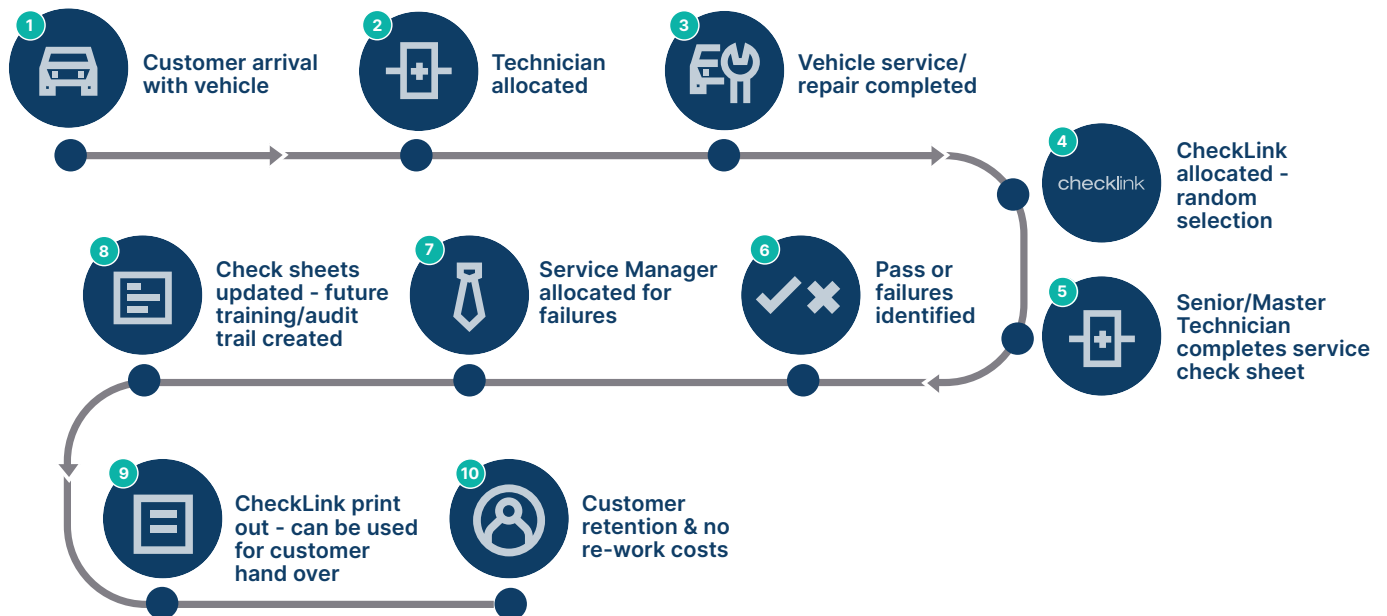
1 Customer arrival with vehicle

2 Technician allocated

3 Vehicle service/ repair completed

4 checklink CheckLink allocated - random selection

5 Senior/Master Technician completes service check sheet

6 Pass or failures identified

7 Service Manager allocated for failures

8 Check sheets updated - future training/audit trail created

9 CheckLink print out - can be used for customer hand over

10 Customer retention & no re-work costs